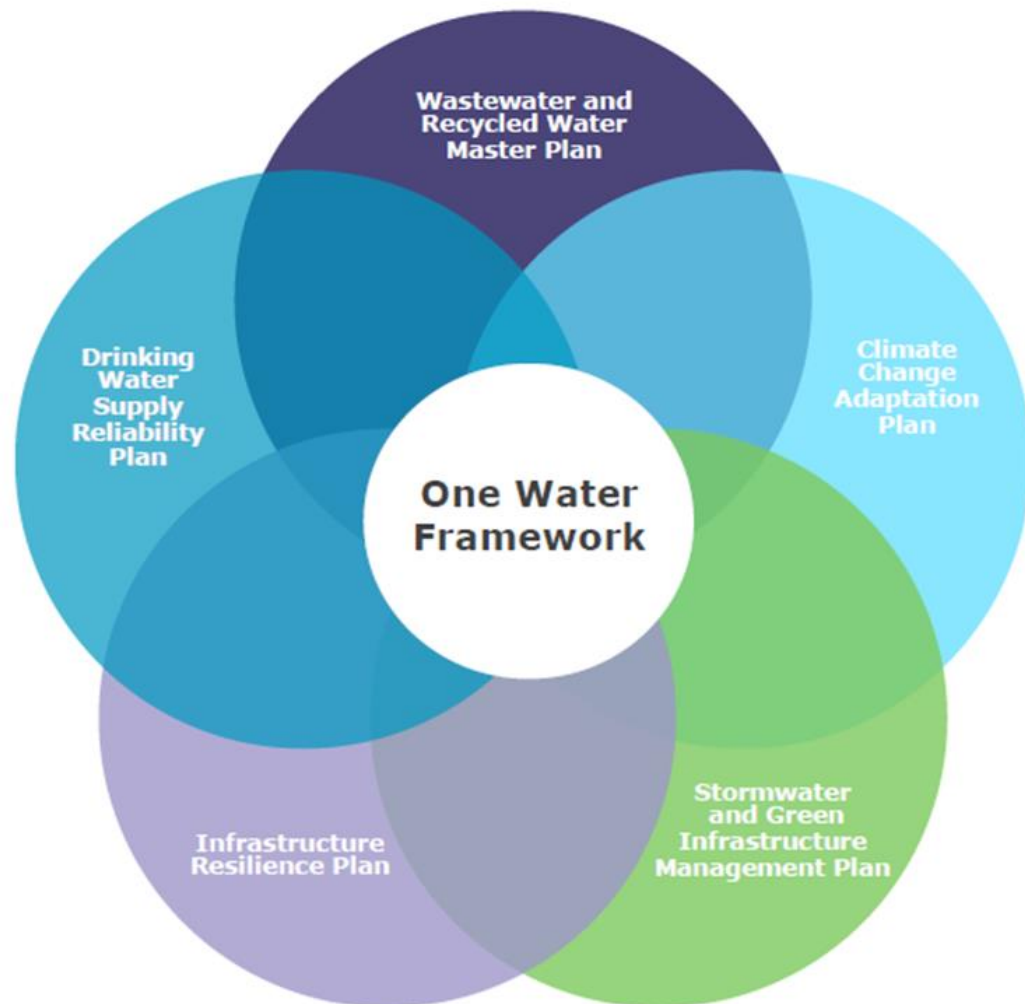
Wastewater and Recycled Water Master Plan

Drinking Water Supply Reliability Plan

Climate Change Adaptation Plan

One Water Framework

Infrastructure Resilience Plan

Stormwater and Green Infrastructure Management Plan